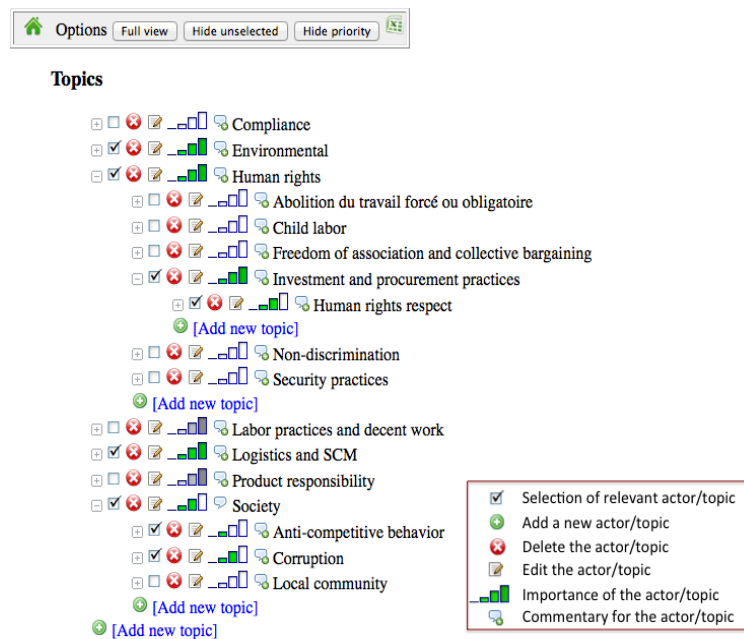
Options Full view Hide unselected Hide priority

Topics

Compliance
Environmental
Human rights
Abolition du travail forcé ou obligatoire
Child labor
Freedom of association and collective bargaining
Investment and procurement practices
Human rights respect
[Add new topic]
Non-discrimination
Security practices
[Add new topic]
Labor practices and decent work
Logistics and SCM
Product responsibility
Society
Anti-competitive behavior
Corruption
Local community
[Add new topic]
[Add new topic]

Selection of relevant actor/topic
Add a new actor/topic
Delete the actor/topic
Edit the actor/topic
Importance of the actor/topic
Commentary for the actor/topic